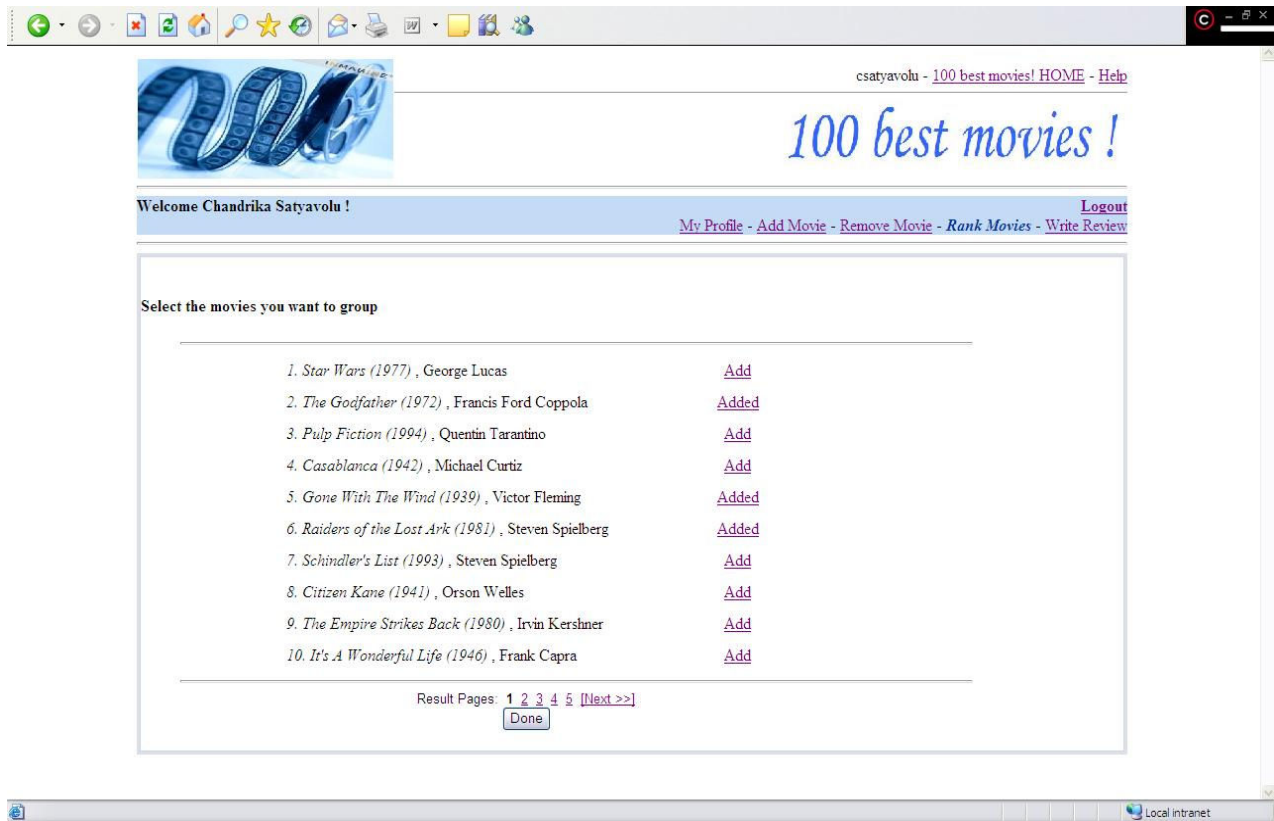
csatyavolu - 100 best movies! HOME - Help

100 best movies !

Welcome Chandrika Satyavolu !

Logout

My Profile - Add Movie - Remove Movie - Rank Movies - Write Review

Select the movies you want to group

| | |
|---|---|
| 1. Star Wars (1977) , George Lucas | Add |
| 2. The Godfather (1972) , Francis Ford Coppola | Added |
| 3. Pulp Fiction (1994) , Quentin Tarantino | Add |
| 4. Casablanca (1942) , Michael Curtiz | Add |
| 5. Gone With The Wind (1939) , Victor Fleming | Added |
| 6. Raiders of the Lost Ark (1981) , Steven Spielberg | Added |
| 7. Schindler's List (1993) , Steven Spielberg | Add |
| 8. Citizen Kane (1941) , Orson Welles | Add |
| 9. The Empire Strikes Back (1980) , Irvin Kershner | Add |
| 10. It's A Wonderful Life (1946) , Frank Capra | Add |

Result Pages: 1 2 3 4 5 [Next >>]

Done

Local intranet